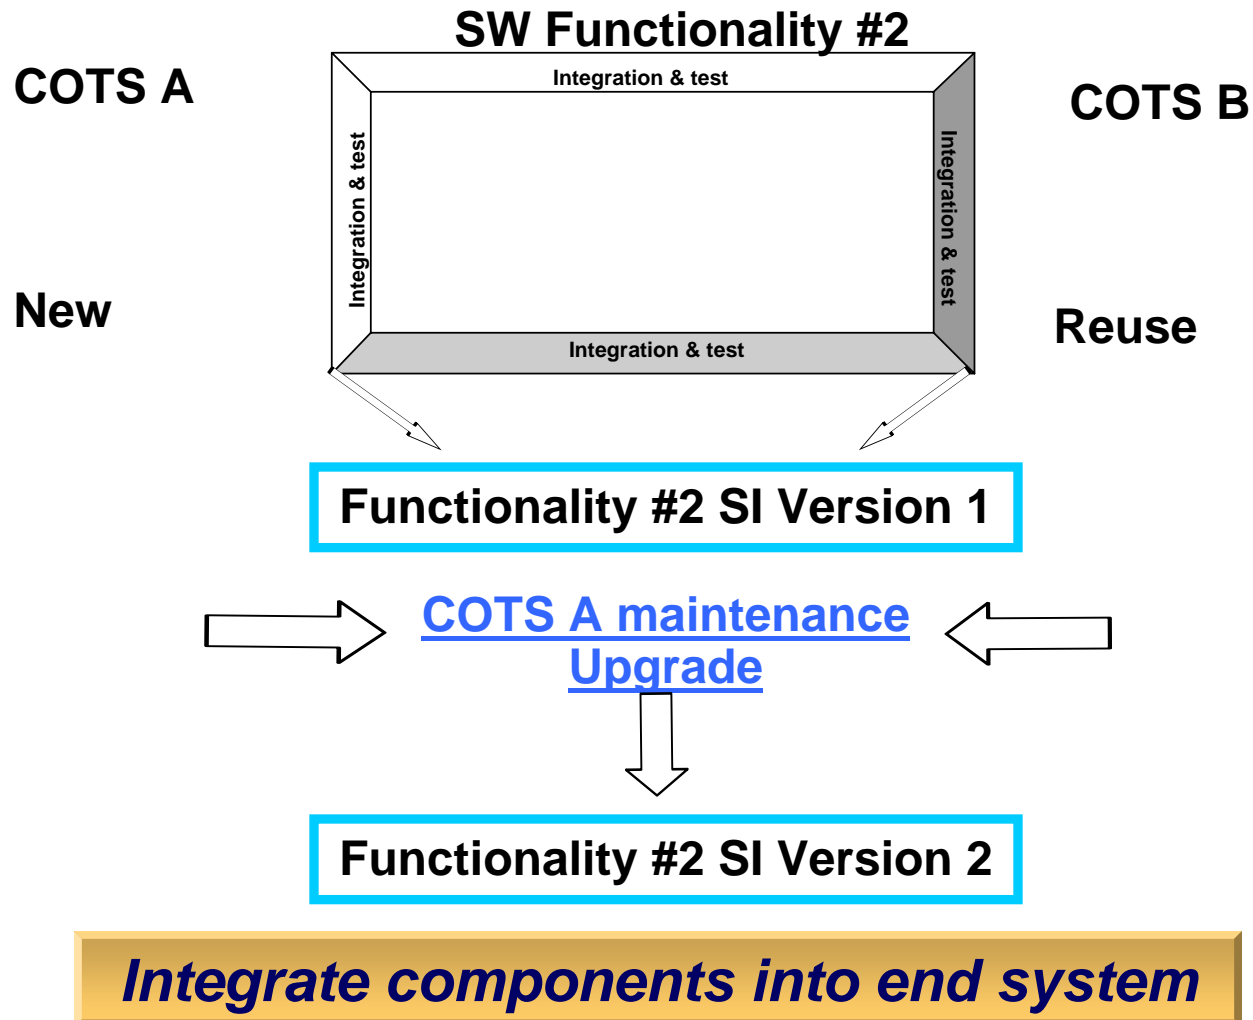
SW Functionality #2

COTS A

Integration & test

COTS B

Integration & test

Integration & test

New

Reuse

Integration & test

Functionality #2 SI Version 1

COTS A maintenance Upgrade

Functionality #2 SI Version 2

Integrate components into end system